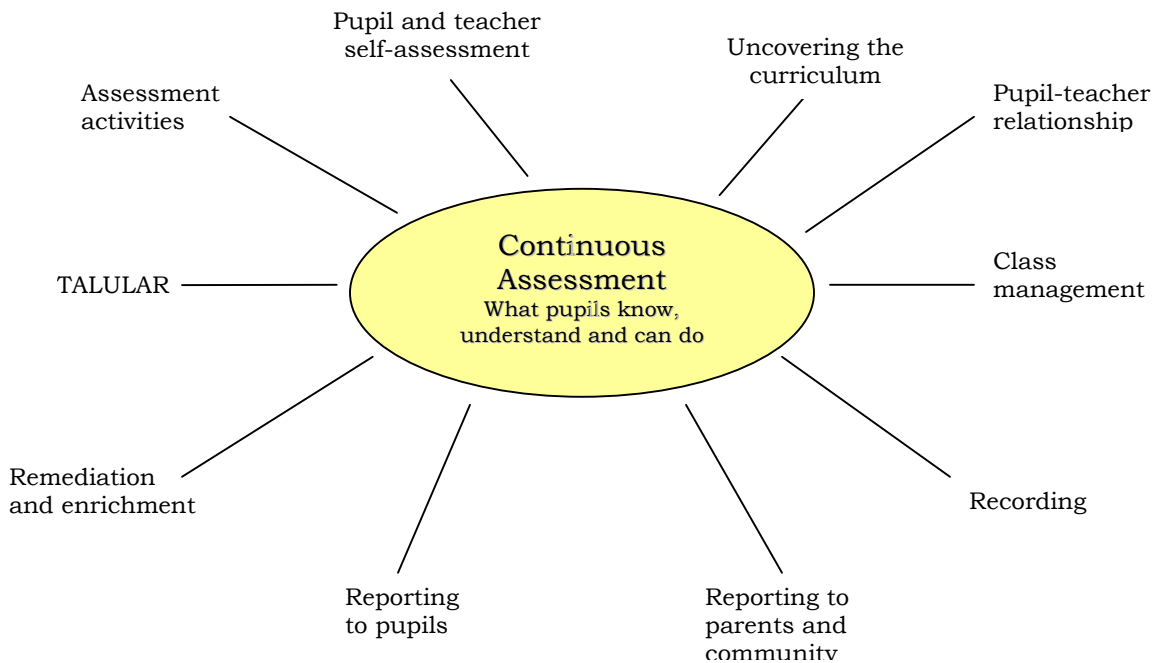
Pupil and teacher self-assessment

Uncovering the curriculum

Assessment activities

Pupil-teacher relationship

Continuous Assessment
What pupils know, understand and can do

TALULAR

Class management

Remediation and enrichment

Recording

Reporting to pupils

Reporting to parents and community